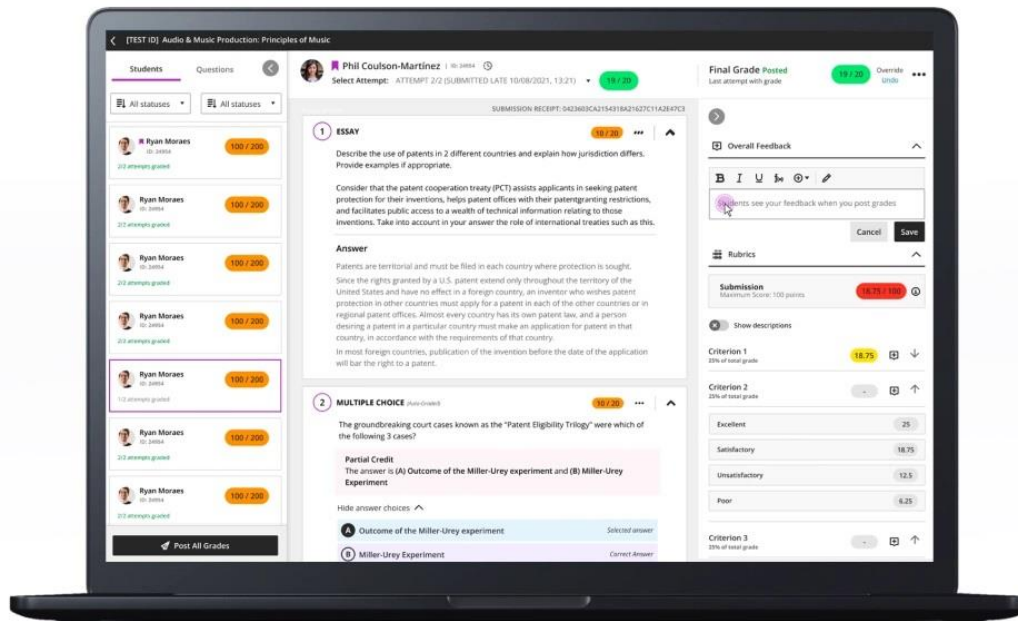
[TEST ID] Audio & Music Production: Principles of Music

Students Questions

All statuses All statuses

Ryan Moraes ID: 24954 100 / 200 2/2 attempts graded

Ryan Moraes ID: 24954 100 / 200 2/2 attempts graded

Ryan Moraes ID: 24954 100 / 200 2/2 attempts graded

Ryan Moraes ID: 24954 100 / 200 2/2 attempts graded

Ryan Moraes ID: 24954 100 / 200 2/2 attempts graded

Ryan Moraes ID: 24954 100 / 200 1/2 attempts graded

Ryan Moraes ID: 24954 100 / 200 2/2 attempts graded

Ryan Moraes ID: 24954 100 / 200 2/2 attempts graded

Post All Grades

Phil Coulson-Martinez ID: 24954
Select Attempt: ATTEMPT 2/2 (SUBMITTED LATE 10/08/2021, 13:21) 19 / 20

SUBMISSION RECEIPT: 0423603CA1754318A21627C11A2E47C3

1 ESSAY 10 / 20

Describe the use of patents in 2 different countries and explain how jurisdiction differs. Provide examples if appropriate.

Consider that the patent cooperation treaty (PCT) assists applicants in seeking patent protection for their inventions, helps patent offices with their patentgranting restrictions, and facilitates public access to a wealth of technical information relating to those inventions. Take into account in your answer the role of international treaties such as this.

Answer

Patents are territorial and must be filed in each country where protection is sought.

Since the rights granted by a U.S. patent extend only throughout the territory of the United States and have no effect in a foreign country, an inventor who wishes patent protection in other countries must apply for a patent in each of the other countries or in regional patent offices. Almost every country has its own patent law, and a person desiring a patent in a particular country must make an application for patent in that country, in accordance with the requirements of that country.

In most foreign countries, publication of the invention before the date of the application will bar the right to a patent.

2 MULTIPLE CHOICE (Auto-Graded) 10 / 20

The groundbreaking court cases known as the "Patent Eligibility Trilogy" were which of the following 3 cases?

Partial Credit
The answer is (A) Outcome of the Miller-Urey experiment and (B) Miller-Urey Experiment

Hide answer choices

A Outcome of the Miller-Urey experiment Selected answer

B Miller-Urey Experiment Correct Answer

Final Grade Posted
Last attempt with grade
19 / 20 Override Undo

Overall Feedback

B I U

Students see your feedback when you post grades

Cancel Save

Rubrics

Submission
Maximum Score: 100 points 18.75 / 100

Show descriptions

Criterion 1
25% of total grade 18.75

Criterion 2
25% of total grade -

Excellent 25
Satisfactory 18.75
Unsatisfactory 12.5
Poor 6.25

Criterion 3
25% of total grade -